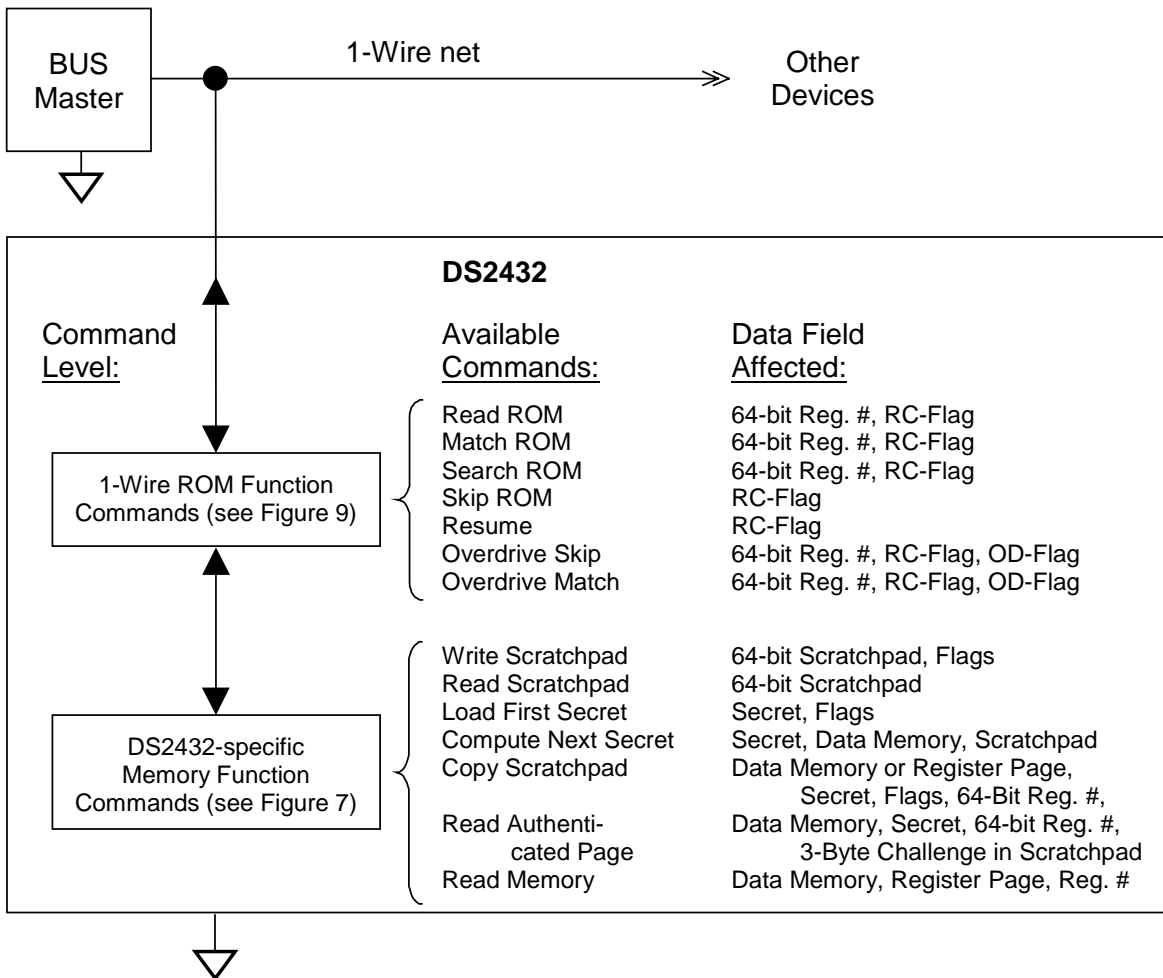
BUS Master

1-Wire net

Other Devices

DS2432

Command Level:

Available Commands:

Data Field Affected:

1-Wire ROM Function Commands (see Figure 9)

| Available Commands: | Data Field Affected: |
|---|---|
| Read ROM | 64-bit Reg. #, RC-Flag |
| Match ROM | 64-bit Reg. #, RC-Flag |
| Search ROM | 64-bit Reg. #, RC-Flag |
| Skip ROM | RC-Flag |
| Resume | RC-Flag |
| Overdrive Skip | 64-bit Reg. #, RC-Flag, OD-Flag |
| Overdrive Match | 64-bit Reg. #, RC-Flag, OD-Flag |

DS2432-specific Memory Function Commands (see Figure 7)

| Available Commands: | Data Field Affected: |
|---|---|
| Write Scratchpad | 64-bit Scratchpad, Flags |
| Read Scratchpad | 64-bit Scratchpad |
| Load First Secret | Secret, Flags |
| Compute Next Secret | Secret, Data Memory, Scratchpad |
| Copy Scratchpad | Data Memory or Register Page, Secret, Flags, 64-Bit Reg. #, |
| Read Authenticated Page | Data Memory, Secret, 64-bit Reg. #, 3-Byte Challenge in Scratchpad |
| Read Memory | Data Memory, Register Page, Reg. # |